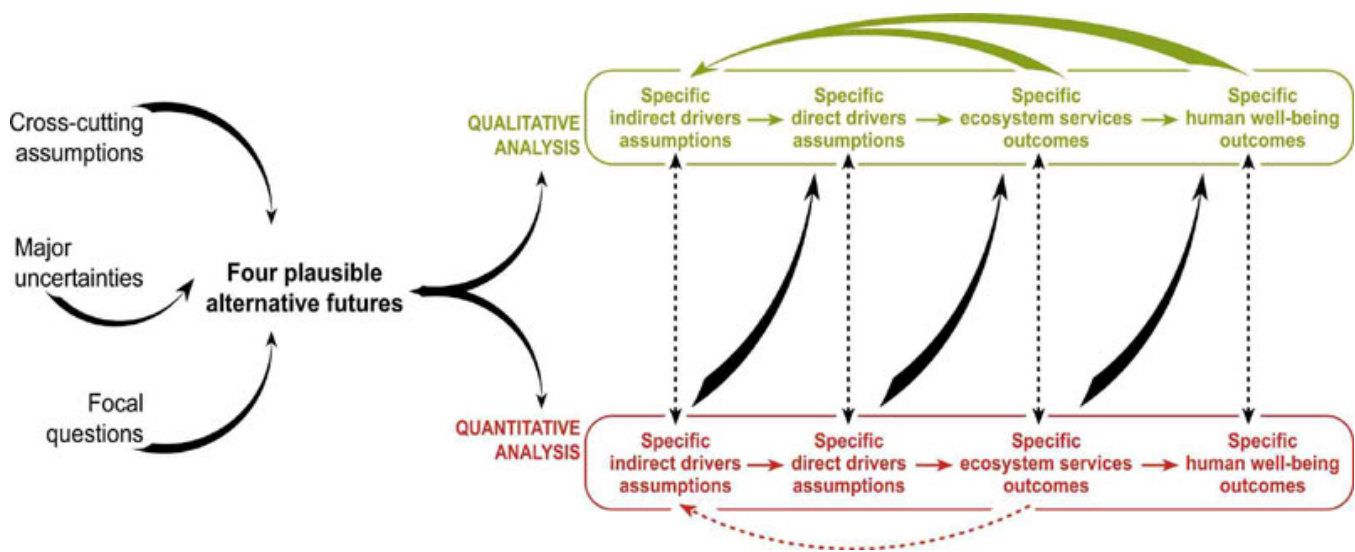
Cross-cutting assumptions

Major uncertainties

Focal questions

Four plausible alternative futures

QUALITATIVE ANALYSIS

Specific indirect drivers assumptions

Specific direct drivers assumptions

Specific ecosystem services outcomes

Specific human well-being outcomes

QUANTITATIVE ANALYSIS

Specific indirect drivers assumptions

Specific direct drivers assumptions

Specific ecosystem services outcomes

Specific human well-being outcomes